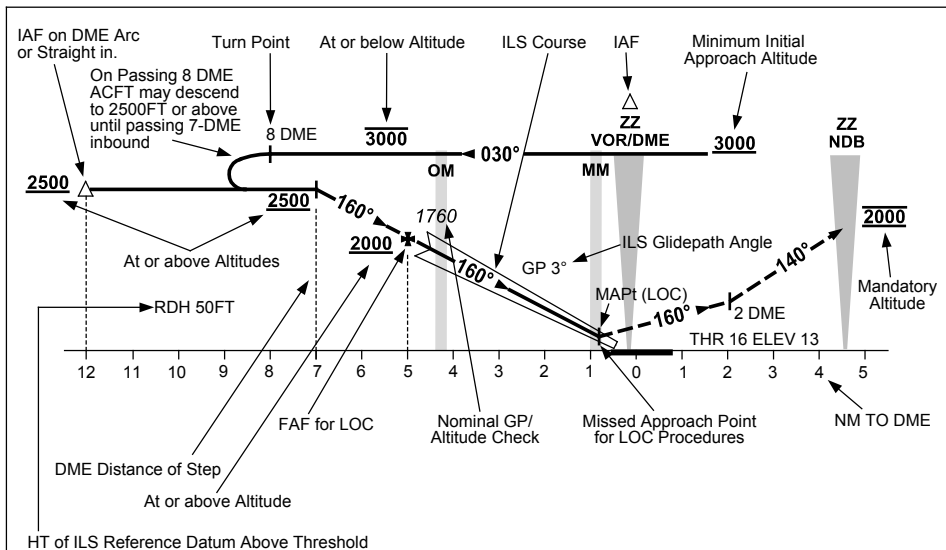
IAF on DME Arc or Straight in.

Turn Point

At or below Altitude

ILS Course

IAF

Minimum Initial Approach Altitude

On Passing 8 DME ACFT may descend to 2500FT or above until passing 7-DME inbound

8 DME

3000

030°

ZZ VOR/DME

3000

ZZ NDB

OM

MM

2500

2500

160°

1760

2000

ILS Glidepath Angle

2000

GP 3°

160°

140°

At or above Altitudes

MAPt (LOC)

2 DME

Mandatory Altitude

RDH 50FT

160°

THR 16 ELEV 13

12 11 10 9 8 7 6 5 4 3 2 1 0 1 2 3 4 5

FAF for LOC

Nominal GP/ Altitude Check

Missed Approach Point for LOC Procedures

NM TO DME

DME Distance of Step

At or above Altitude

HT of ILS Reference Datum Above Threshold